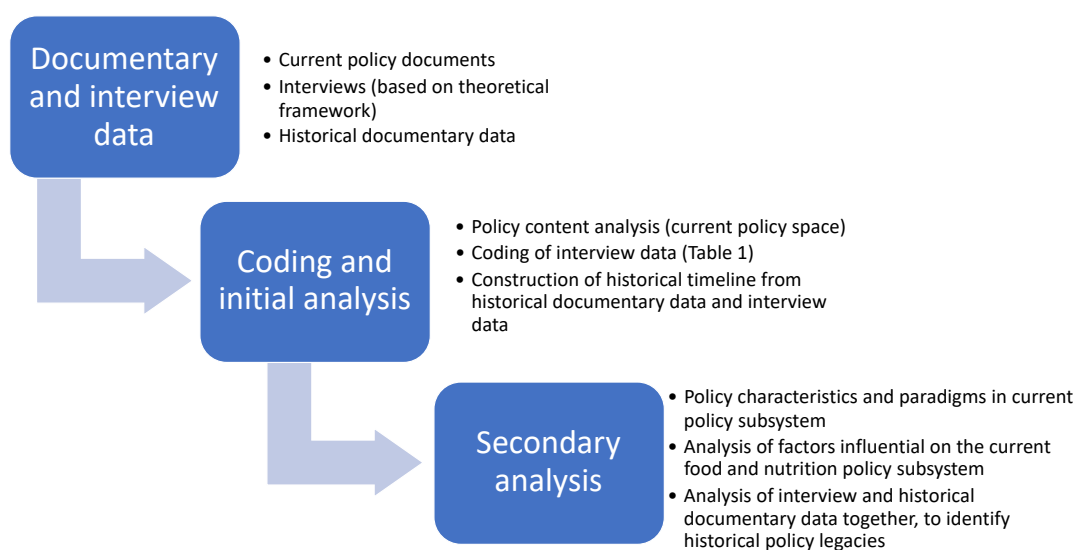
Documentary and interview data

• Current policy documents
• Interviews (based on theoretical framework)
• Historical documentary data

Coding and initial analysis

• Policy content analysis (current policy space)
• Coding of interview data (Table 1)
• Construction of historical timeline from historical documentary data and interview data

Secondary analysis

• Policy characteristics and paradigms in current policy subsystem
• Analysis of factors influential on the current food and nutrition policy subsystem
• Analysis of interview and historical documentary data together, to identify historical policy legacies